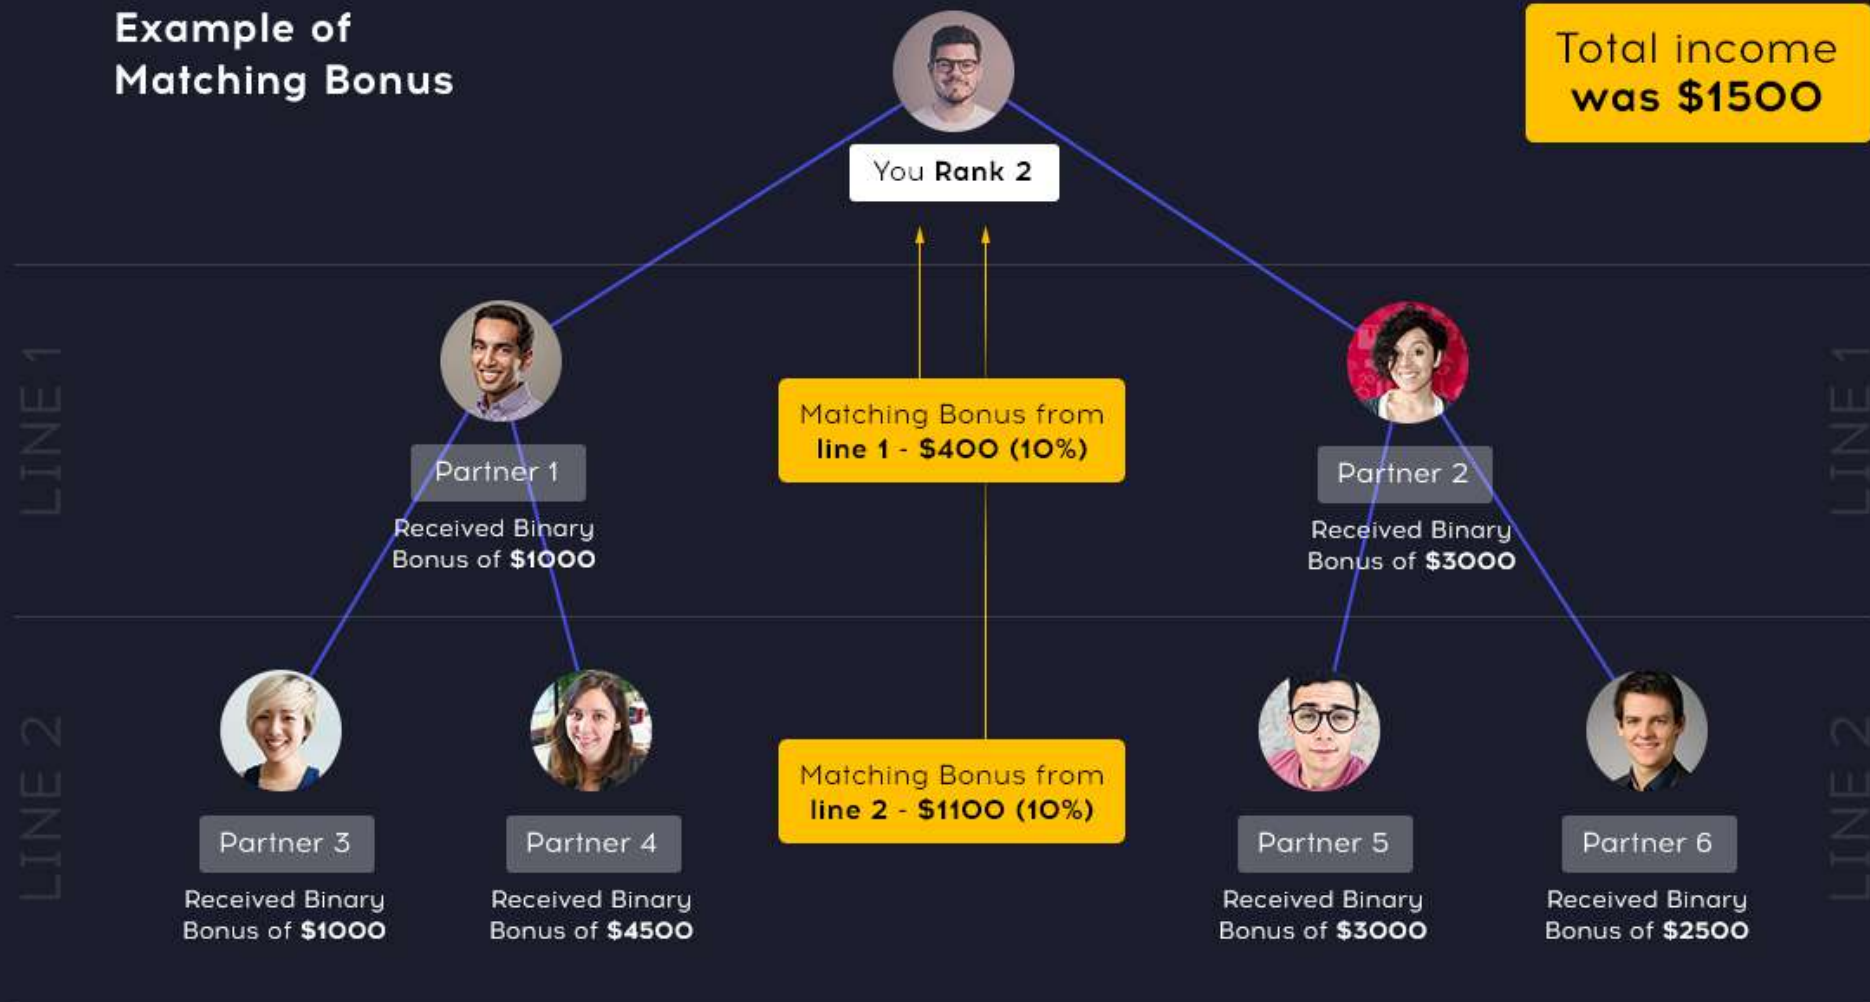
Example of Matching Bonus

Total income was $1500

You Rank 2

LINE 1

LINE 1

Partner 1

Received Binary Bonus of $1000

Matching Bonus from line 1 - $400 (10%)

Partner 2

Received Binary Bonus of $3000

LINE 2

LINE 2

Matching Bonus from line 2 - $1100 (10%)

Partner 3

Received Binary Bonus of $1000

Partner 4

Received Binary Bonus of $4500

Partner 5

Received Binary Bonus of $3000

Partner 6

Received Binary Bonus of $2500